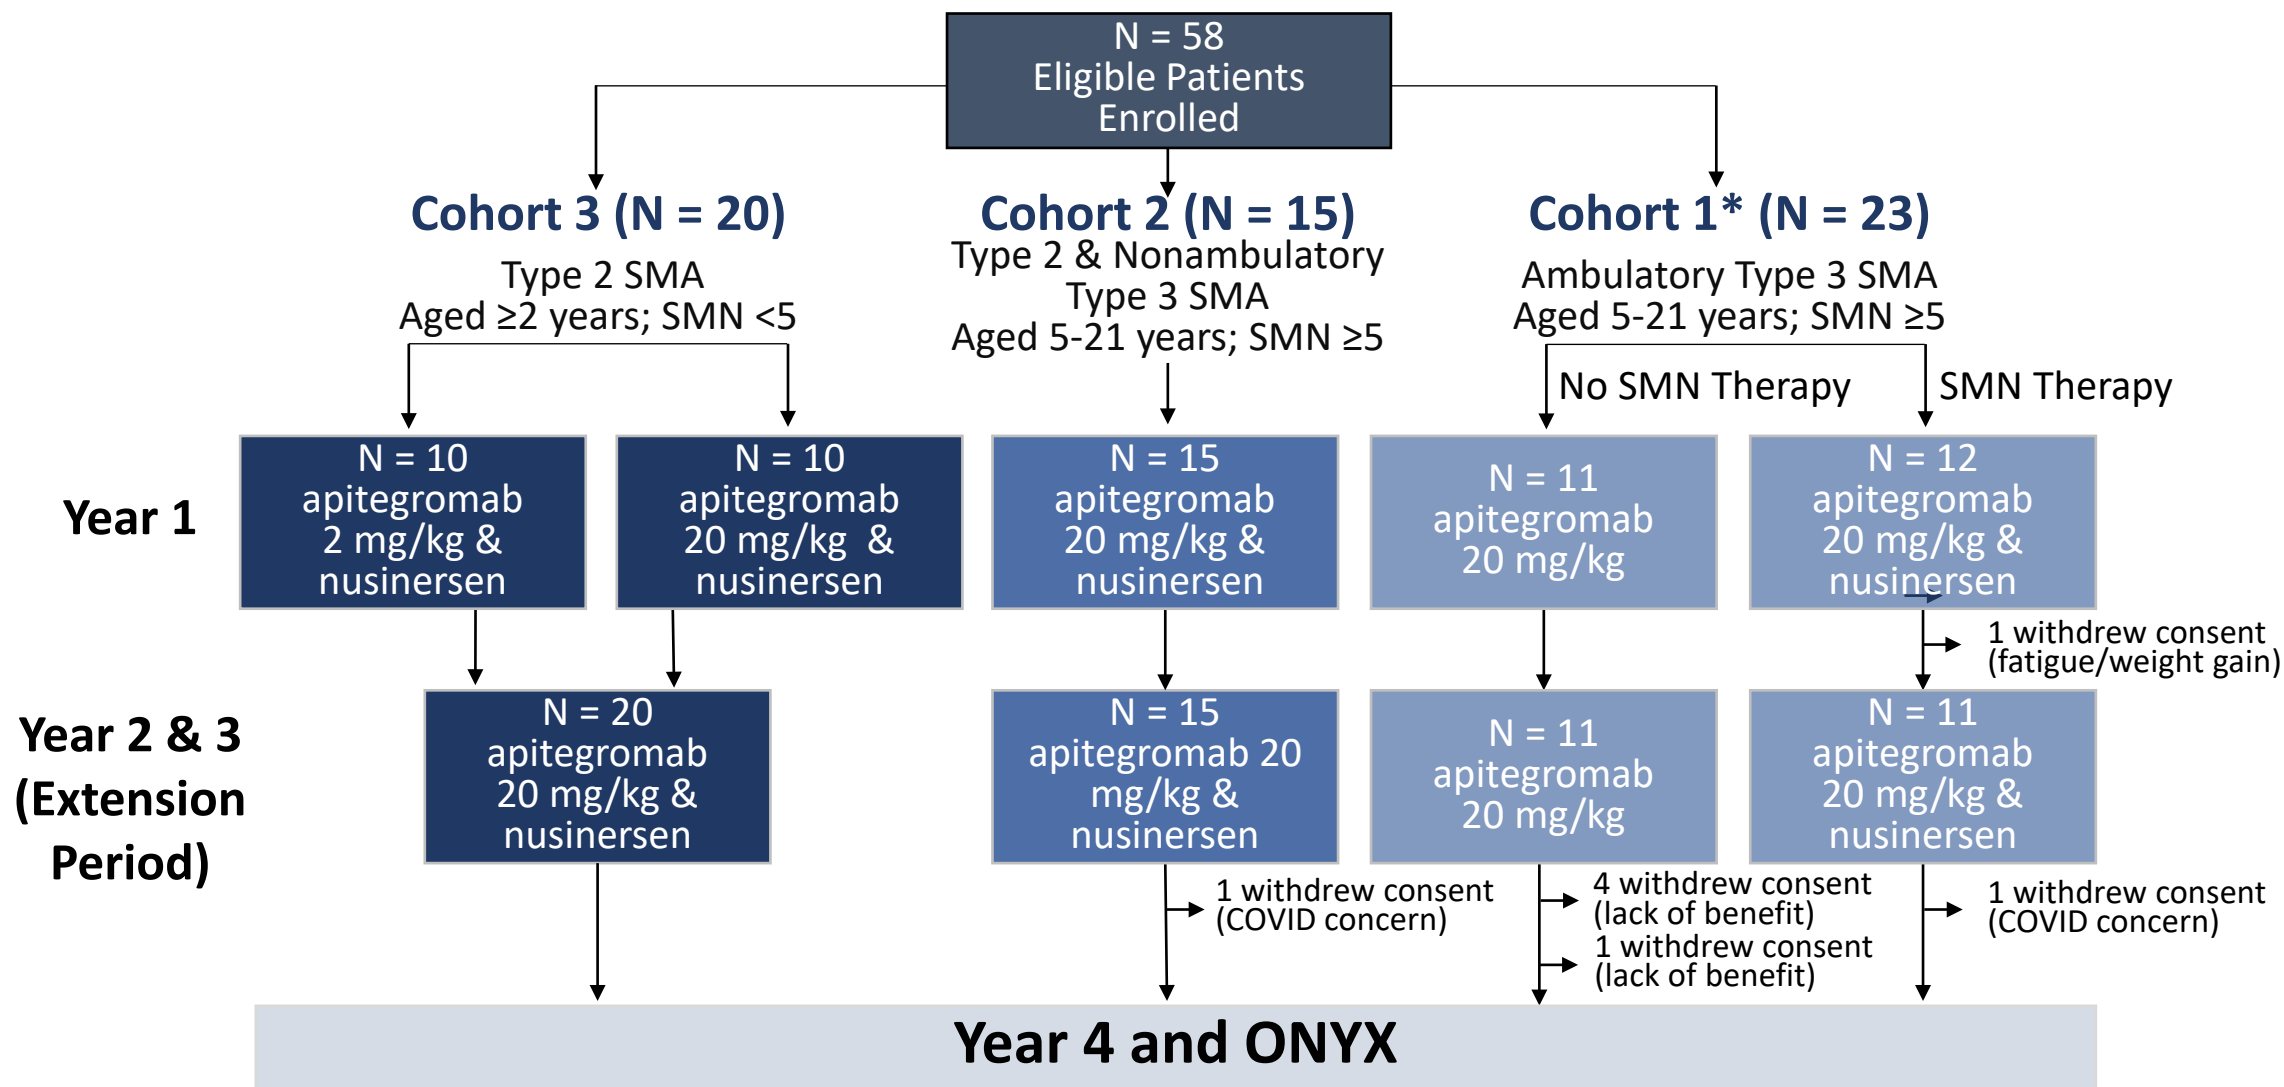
N = 58
Eligible Patients
Enrolled

Cohort 3 (N = 20)
Type 2 SMA
Aged ≥2 years; SMN <5

Cohort 2 (N = 15)
Type 2 & Nonambulatory Type 3 SMA
Aged 5-21 years; SMN ≥5

Cohort 1* (N = 23)
Ambulatory Type 3 SMA
Aged 5-21 years; SMN ≥5

No SMN Therapy

SMN Therapy

Year 1

N = 10
apitegromab
2 mg/kg &
nusinersen

N = 10
apitegromab
20 mg/kg &
nusinersen

N = 15
apitegromab
20 mg/kg &
nusinersen

N = 11
apitegromab
20 mg/kg

N = 12
apitegromab
20 mg/kg &
nusinersen

1 withdrew consent
(fatigue/weight gain)

Year 2 & 3
(Extension
Period)

N = 20
apitegromab
20 mg/kg &
nusinersen

N = 15
apitegromab 20
mg/kg &
nusinersen

N = 11
apitegromab
20 mg/kg

N = 11
apitegromab
20 mg/kg &
nusinersen

1 withdrew consent
(COVID concern)

4 withdrew consent
(lack of benefit)
1 withdrew consent
(lack of benefit)

1 withdrew consent
(COVID concern)

Year 4 and ONYX